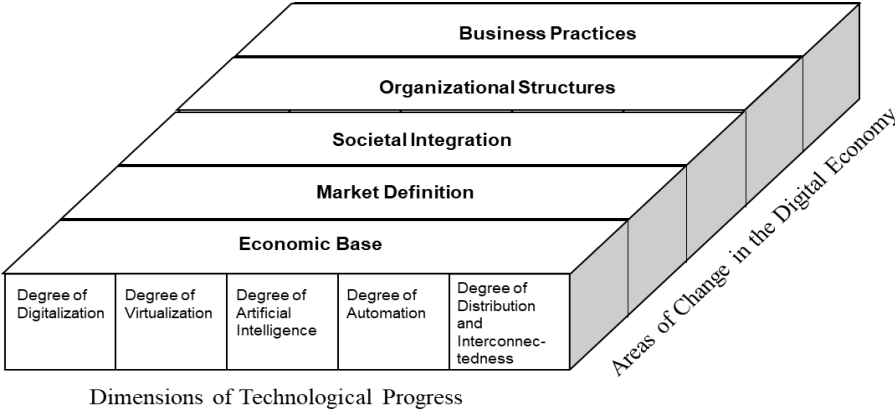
Business Practices

Organizational Structures

Societal Integration

Market Definition

Economic Base

Degree of Digitalization

Degree of Virtualization

Degree of Artificial Intelligence

Degree of Automation

Degree of Distribution and Interconnec-tedness

Areas of Change in the Digital Economy

Dimensions of Technological Progress